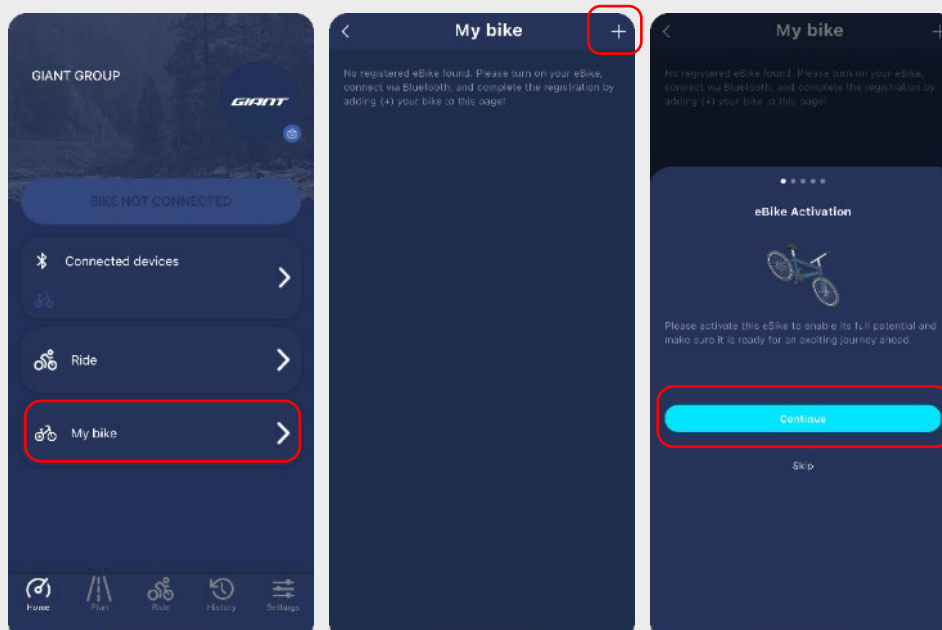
GIANT GROUP

GIANT

BIKE NOT CONNECTED

Connected devices

Ride

My bike

Home Plan Ride History Settings

My bike

+

No registered eBike found. Please turn on your eBike, connect via Bluetooth, and complete the registration by adding (+) your bike to this page!

My bike

No registered eBike found. Please turn on your eBike, connect via Bluetooth, and complete the registration by adding (+) your bike to this page!

eBike Activation

Please activate this eBike to enable its full potential and make sure it is ready for an exciting journey ahead.

Continue

Skip